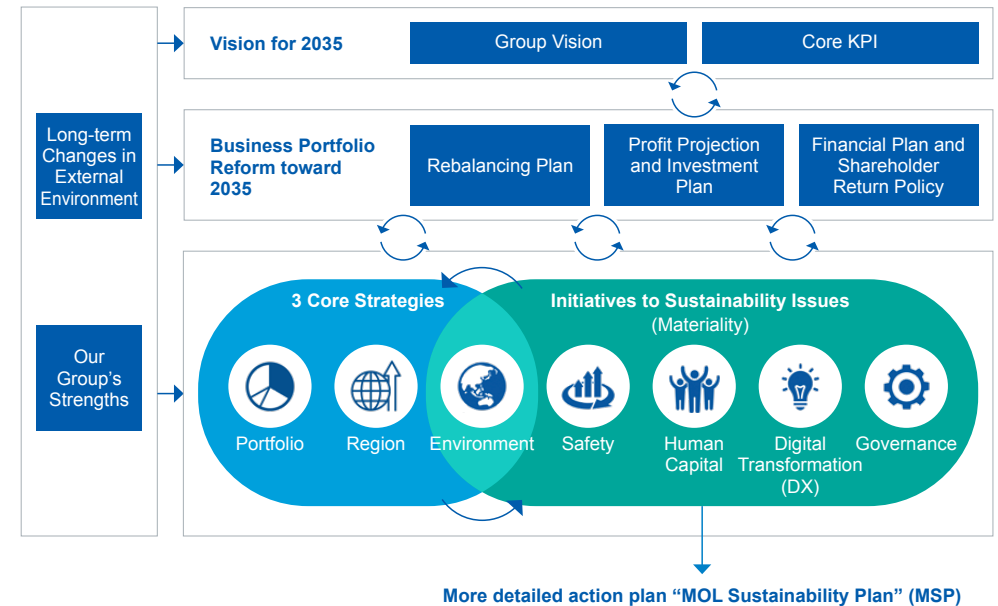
Long-term Changes in External Environment

Our Group's Strengths

Vision for 2035

Group Vision

Core KPI

Business Portfolio Reform toward 2035

Rebalancing Plan

Profit Projection and Investment Plan

Financial Plan and Shareholder Return Policy

3 Core Strategies

Initiatives to Sustainability Issues (Materiality)

Portfolio

Region

Environment

Safety

Human Capital

Digital Transformation (DX)

Governance

More detailed action plan "MOL Sustainability Plan" (MSP)